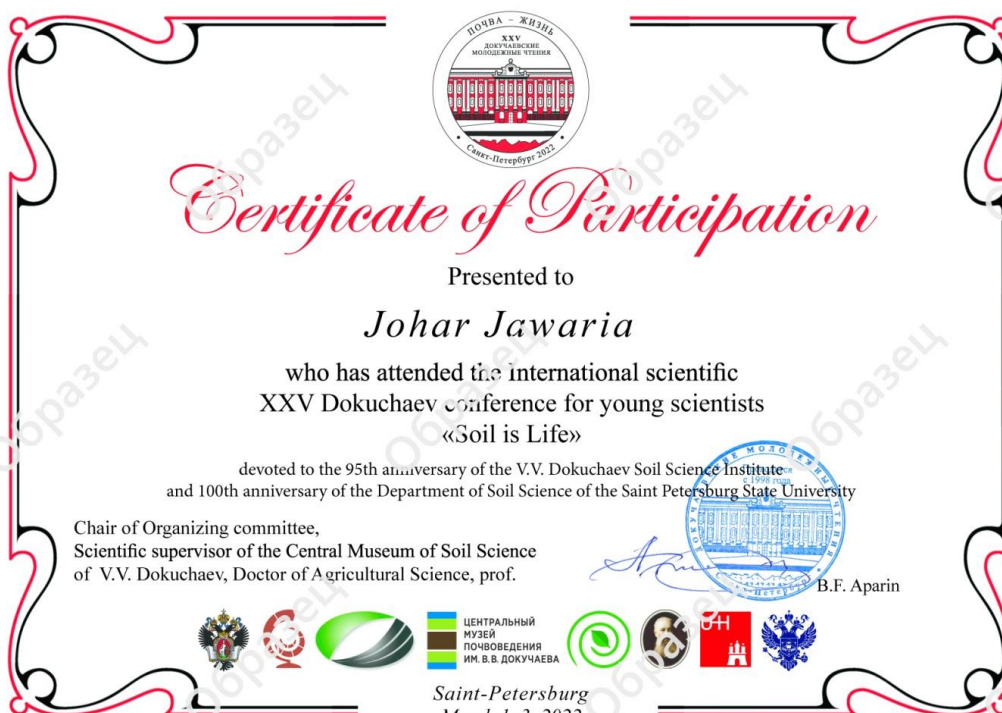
ПОЧВА – ЖИЗНЬ
XXV
ДОКУЧАЕВСКИЕ
МОЛОДЕЖНЫЕ ЧТЕНИЯ
Санкт-Петербург 2022

Certificate of Participation

Presented to

Johar Jawaria

who has attended the International scientific
XXV Dokuchaev conference for young scientists
«Soil is Life»

devoted to the 95th anniversary of the V.V. Dokuchaev Soil Science Institute
and 100th anniversary of the Department of Soil Science of the Saint Petersburg State University

Chair of Organizing committee,
Scientific supervisor of the Central Museum of Soil Science
of V.V. Dokuchaev, Doctor of Agricultural Science, prof.

B.F. Aparin

ЦЕНТРАЛЬНЫЙ
МУЗЕЙ
ПОЧВОВЕДЕНИЯ
ИМ. В.В. ДОКУЧАЕВА

UH

Saint-Petersburg
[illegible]

Образец Образец Образец Образец Образец Образец Образец Образец